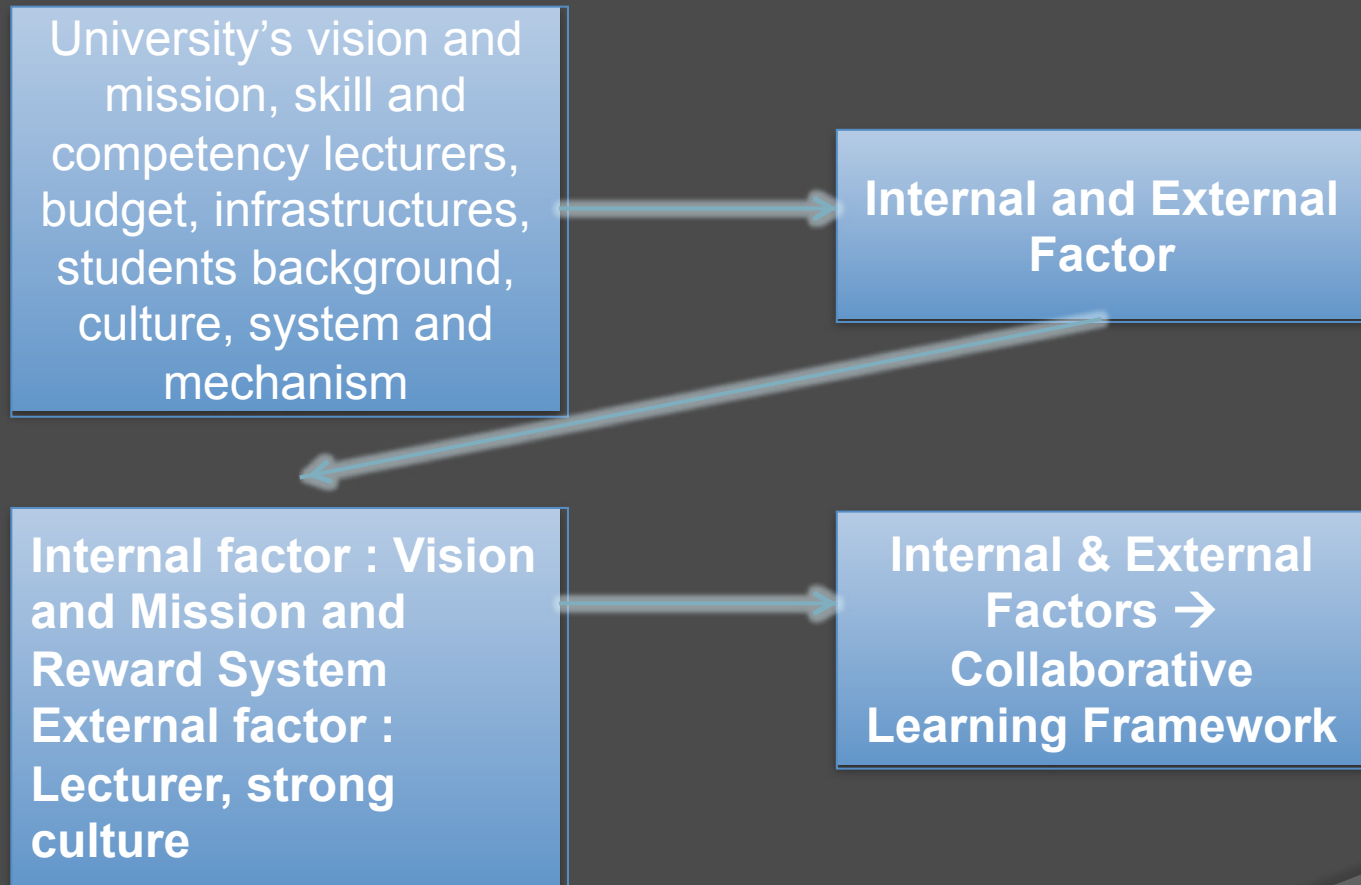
University’s vision and mission, skill and competency lecturers, budget, infrastructures, students background, culture, system and mechanism

Internal and External Factor

Internal factor : Vision and Mission and Reward System
External factor : Lecturer, strong culture

Internal & External Factors → Collaborative Learning Framework